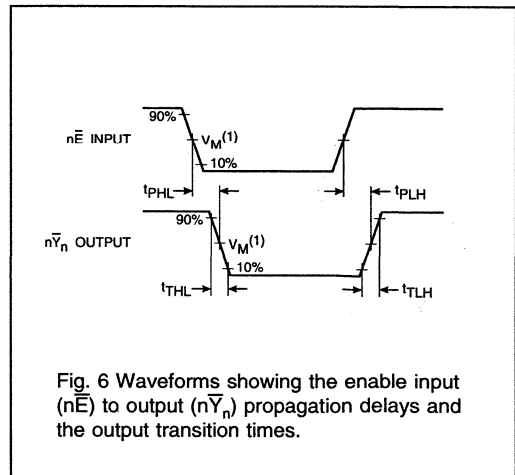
90%

$n\overline{E}$ INPUT

$V_M^{(1)}$

10%

$t_{PHL}$

$t_{PLH}$

90%

$n\overline{Y}_n$ OUTPUT

$V_M^{(1)}$

10%

$t_{THL}$

$t_{TLH}$

Fig. 6 Waveforms showing the enable input ($n\overline{E}$) to output ($n\overline{Y}_n$) propagation delays and the output transition times.